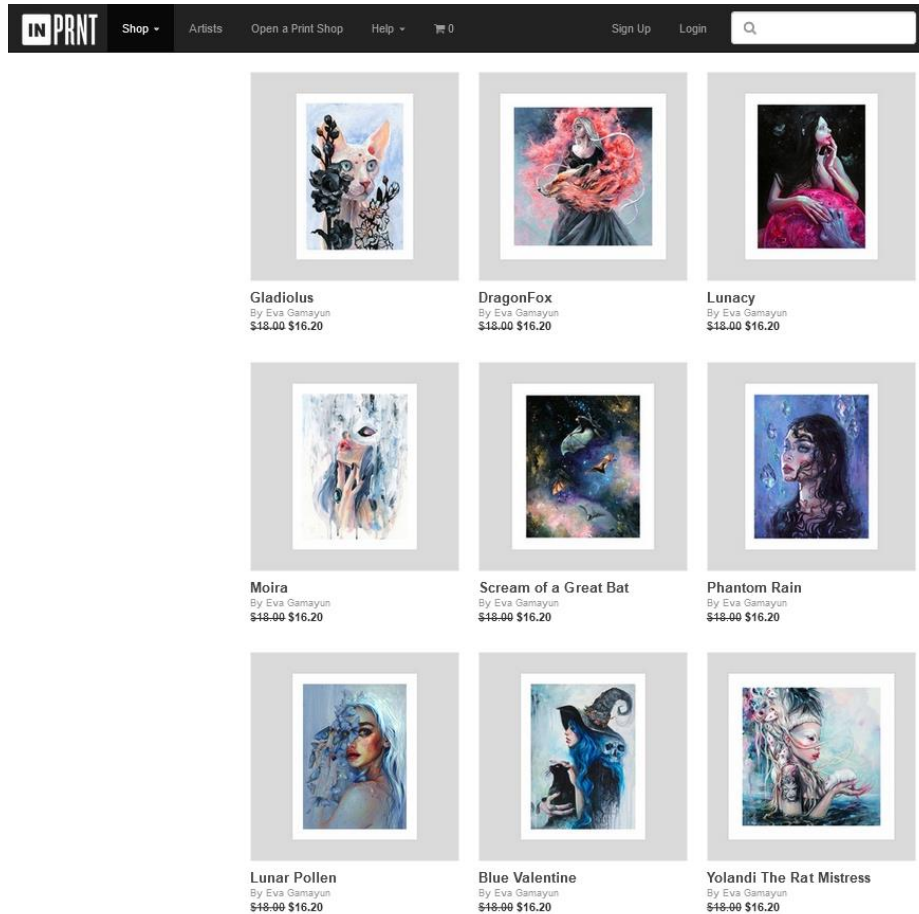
INPRNT Shop Artists Open a Print Shop Help 0 Sign Up Login

Gladiolus
By Eva Gamayun
~~$18.00~~ $16.20

DragonFox
By Eva Gamayun
~~$18.00~~ $16.20

Lunacy
By Eva Gamayun
~~$18.00~~ $16.20

Moira
By Eva Gamayun
~~$18.00~~ $16.20

Scream of a Great Bat
By Eva Gamayun
~~$18.00~~ $16.20

Phantom Rain
By Eva Gamayun
~~$18.00~~ $16.20

Lunar Pollen
By Eva Gamayun
~~$18.00~~ $16.20

Blue Valentine
By Eva Gamayun
~~$18.00~~ $16.20

Yolandi The Rat Mistress
By Eva Gamayun
~~$18.00~~ $16.20